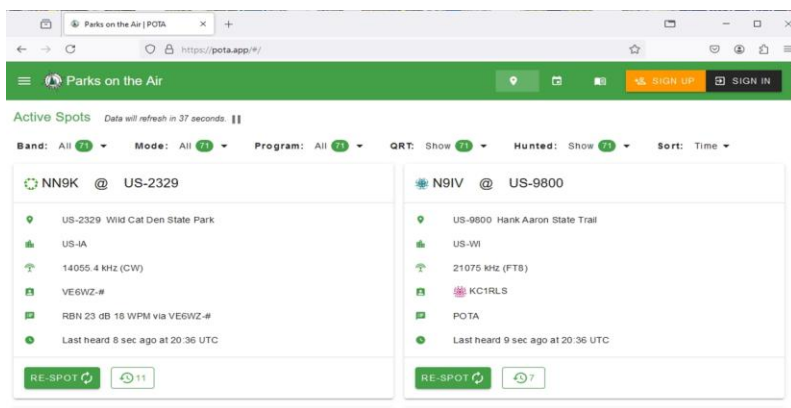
Parks on the Air | POTA ×   +

https://pota.app/#/

Parks on the Air

SIGN UP   SIGN IN

Active Spots   Data will refresh in 37 seconds.

Band: All 71   Mode: All 71   Program: All 71   QRT: Show 71   Hunted: Show 71   Sort: Time

NN9K @ US-2329

US-2329 Wild Cat Den State Park

US-IA

14055.4 kHz (CW)

VE6WZ-#

RBN 23 dB 18 WPM via VE6WZ-#

Last heard 8 sec ago at 20:36 UTC

RE-SPOT   11

N9IV @ US-9800

US-9800 Hank Aaron State Trail

US-WI

21075 kHz (FT8)

KC1RLS

POTA

Last heard 9 sec ago at 20:36 UTC

RE-SPOT   7